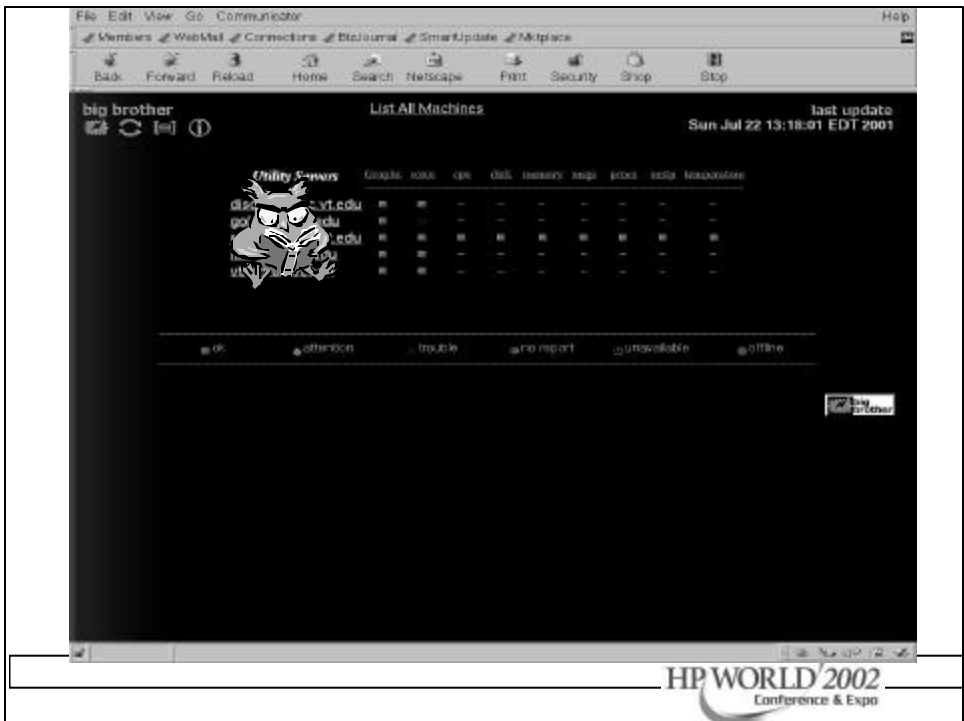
File Edit View Go Communicator Help

Members WebMail Connections BizJournal SmartUpdate Mktplace

Back Forward Reload Home Search Netscape Print Security Shop Stop

big brother

List All Machines

last update
Sun Jul 22 13:18:01 EDT 2001

| Utility Servers | Graphs | conn | cpu | disk | memory | msgs | procs | smtp | temperature |
|---|---|---|---|---|---|---|---|---|---|
| dis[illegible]vt.edu | ■ | ■ | – | – | – | – | – | – | – |
| go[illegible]edu | ■ | | – | – | – | – | – | – | – |
| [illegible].edu | ■ | ■ | ■ | ■ | ■ | ■ | ■ | ■ | ■ |
| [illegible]u | ■ | ■ | – | – | – | – | – | – | – |
| v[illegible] | ■ | ■ | – | – | – | – | – | – | – |

ok attention trouble no report unavailable offline

big brother

HP WORLD 2002
Conference & Expo